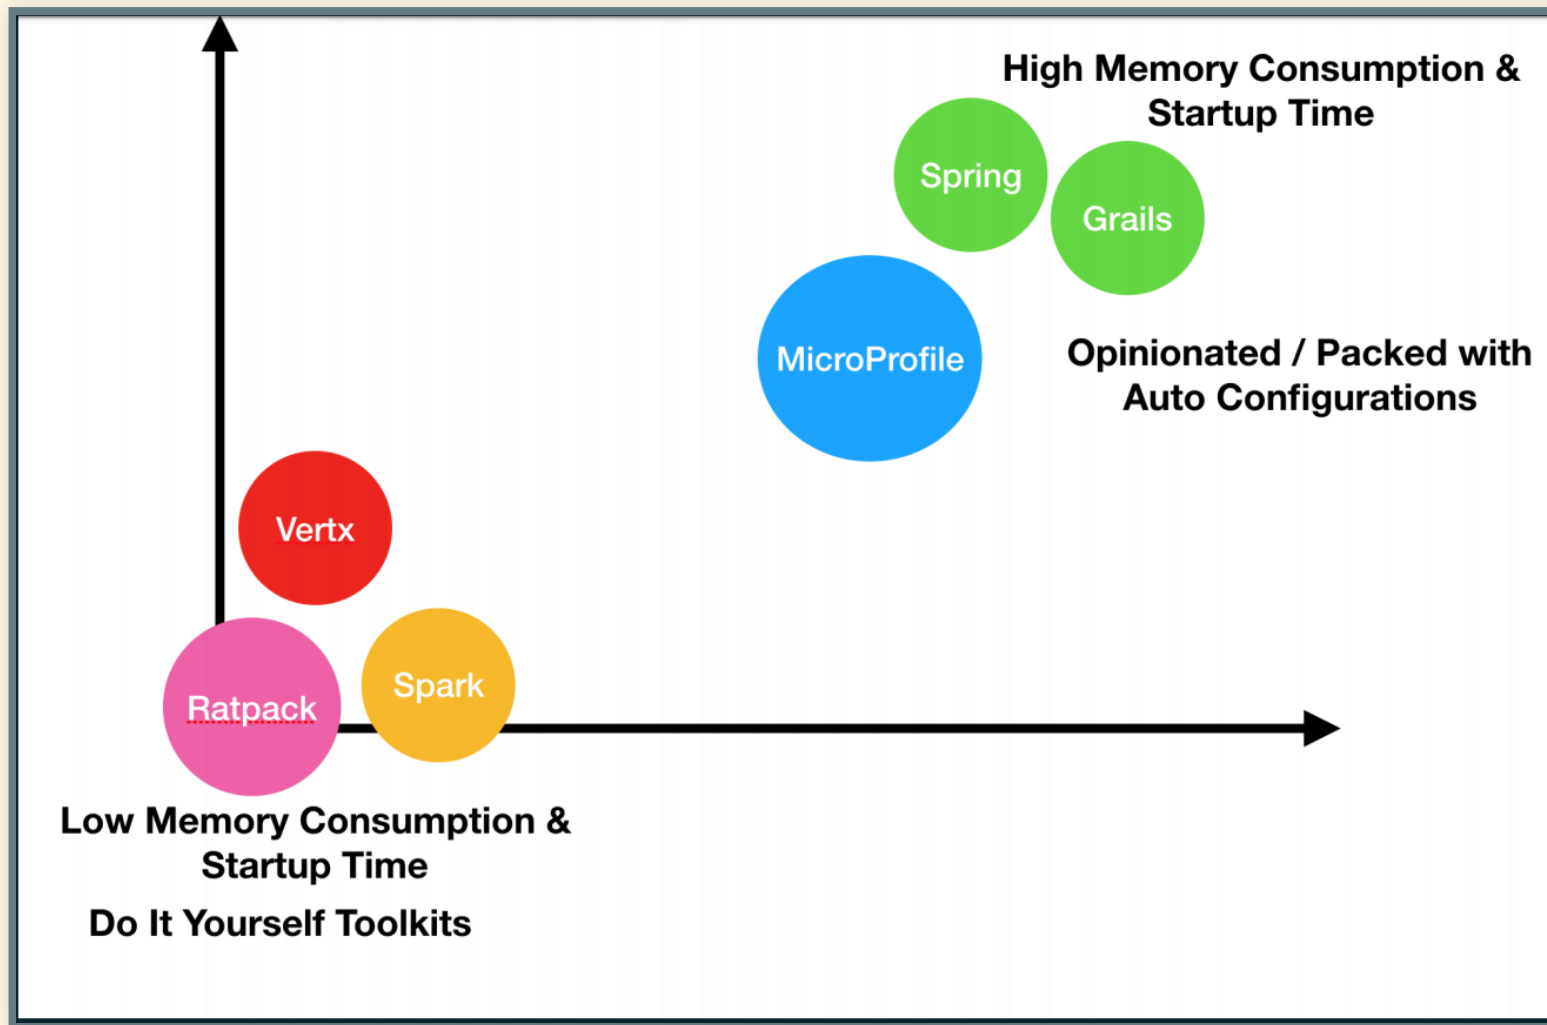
High Memory Consumption & Startup Time

Spring

Grails

MicroProfile

Opinionated / Packed with Auto Configurations

Vertx

Ratpack

Spark

Low Memory Consumption & Startup Time

Do It Yourself Toolkits